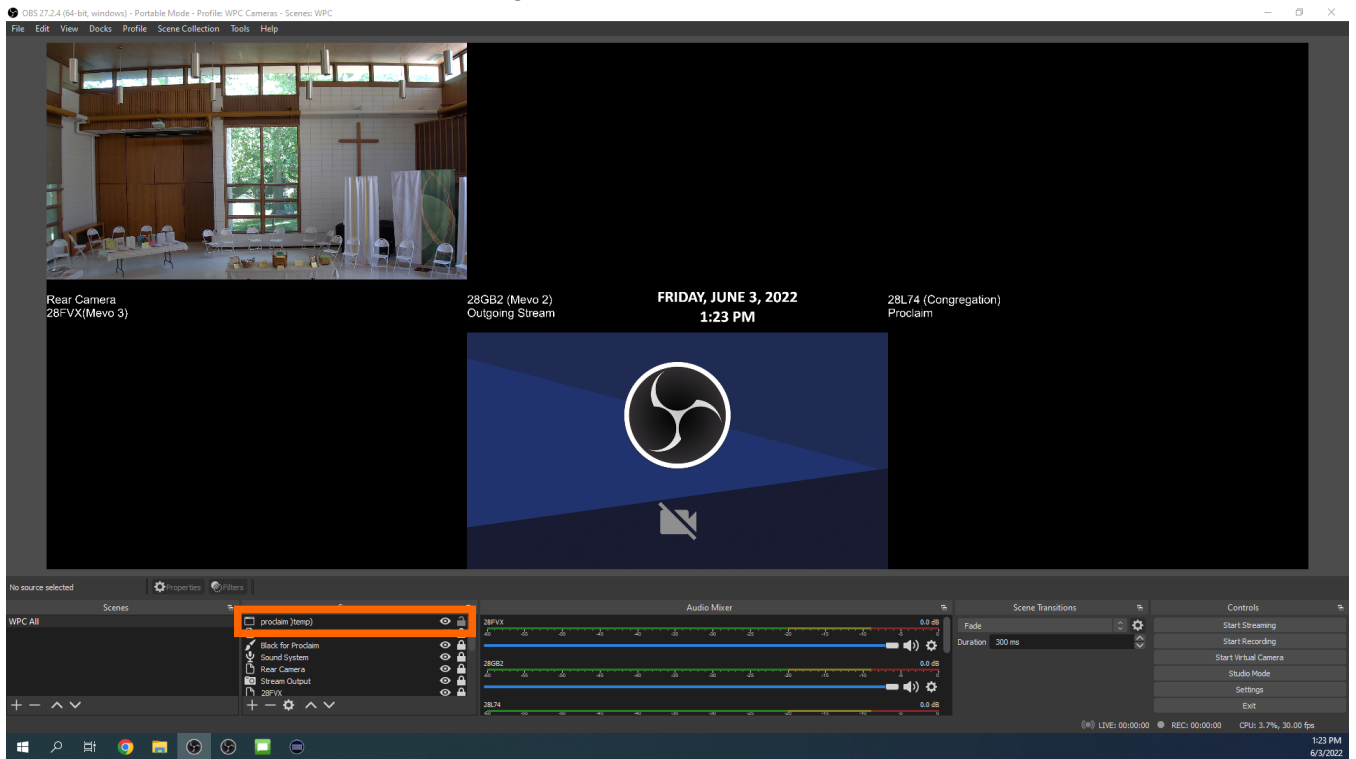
OBS 27.2.4 (64-bit, windows) - Portable Mode - Profile: WPC Cameras - Scenes: WPC

File Edit View Docks Profile Scene Collection Tools Help

Rear Camera
28FVX(Mevo 3)

28GB2 (Mevo 2)
Outgoing Stream

FRIDAY, JUNE 3, 2022
1:23 PM

28L74 (Congregation)
Proclaim

No source selected

Properties

Filters

Scenes

WPC All

proclaim )temp)

Black for Proclaim

Sound System

Rear Camera

Stream Output

28FVX

Audio Mixer

28FVX

0.0 dB

28GB2

0.0 dB

28L74

0.0 dB

Scene Transitions

Fade

Duration 300 ms

Controls

Start Streaming

Start Recording

Start Virtual Camera

Studio Mode

Settings

Exit

LIVE: 00:00:00 REC: 00:00:00 CPU: 3.7%, 30.00 fps

1:23 PM
6/3/2022